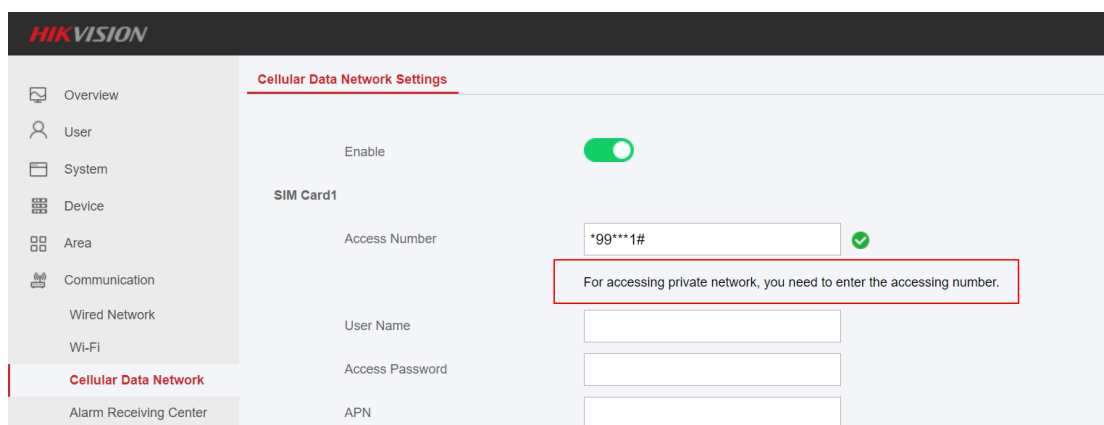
HIKVISION

Overview
User
System
Device
Area
Communication
Wired Network
Wi-Fi
Cellular Data Network
Alarm Receiving Center

Cellular Data Network Settings

Enable

SIM Card1

Access Number *99***1#

For accessing private network, you need to enter the accessing number.

User Name

Access Password

APN